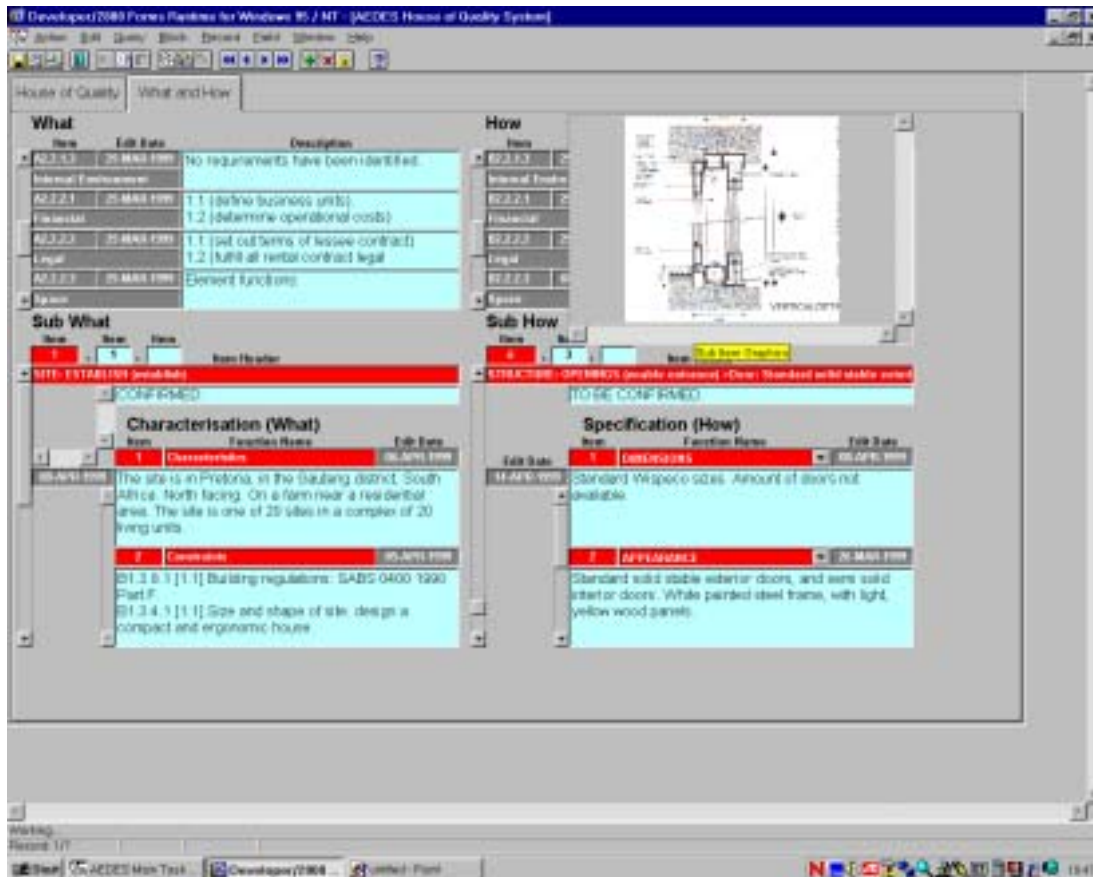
Developer/2000 Forms Runtime for Windows 95 / NT - [AEDES House of Quality System]

Action Edit Query Block Record Field Window Help

House of Quality | What and How

What
Item | Edit Date | Description
A2.1.1.1 | 25-MAR-1999 | No requirements have been identified.
Internal Environment
A2.2.2.1 | 25-MAR-1999 | 1.1 (define business units) 1.2 (determine operational costs)
Financial
A2.2.2.2 | 25-MAR-1999 | 1.1 (set out terms of lessee contract) 1.2 (fulfil all rental contract legal
Legal
A2.2.2.3 | 25-MAR-1999 | Element functions:
Space

How
Item
A2.1.1.1
Internal Environment
B2.2.2.1
Financial
B2.2.2.2
Legal
B2.2.2.3
Space

VERTICAL DETAIL

Sub What
Item | Item | Item
1 | 1 |
Item Header
SITE: ESTABLISH (establish)
CONFIRMED

Characterisation (What)
Item | Function Name | Edit Date
1 | Characteristics | 06-APR-1999
06-APR-1999
The site is in Pretoria, in the Gauteng district, South Africa. North facing. On a farm near a residential area. The site is one of 20 sites in a complex of 20 living units.
2 | Constraints | 05-APR-1999
B1.3.6.1 [1.1] Building regulations: SABS 0400 1990 Part F.
B1.3.4.1 [1.1] Size and shape of site: design a compact and ergonomic house.

Sub How
Item | Item
4 | 3 |
Item Sub Item Graphics
STRUCTURE : OPENINGS (enable entrance) >Door: Standard solid stable exterior
TO BE CONFIRMED

Specification (How)
Item | Function Name | Edit Date
Edit Date
1 | DIMENSIONS | 08-APR-1999
14-APR-1999
Standard Wispeco sizes. Amount of doors not available.
2 | APPEARANCE | 26-MAR-1999
Standard solid stable exterior doors, and semi solid interior doors. White painted steel frame, with light, yellow wood panels.

Working...
Record: 1/7

Start | AEDES Main Task... | Developer/2000 ... | untitled - Paint